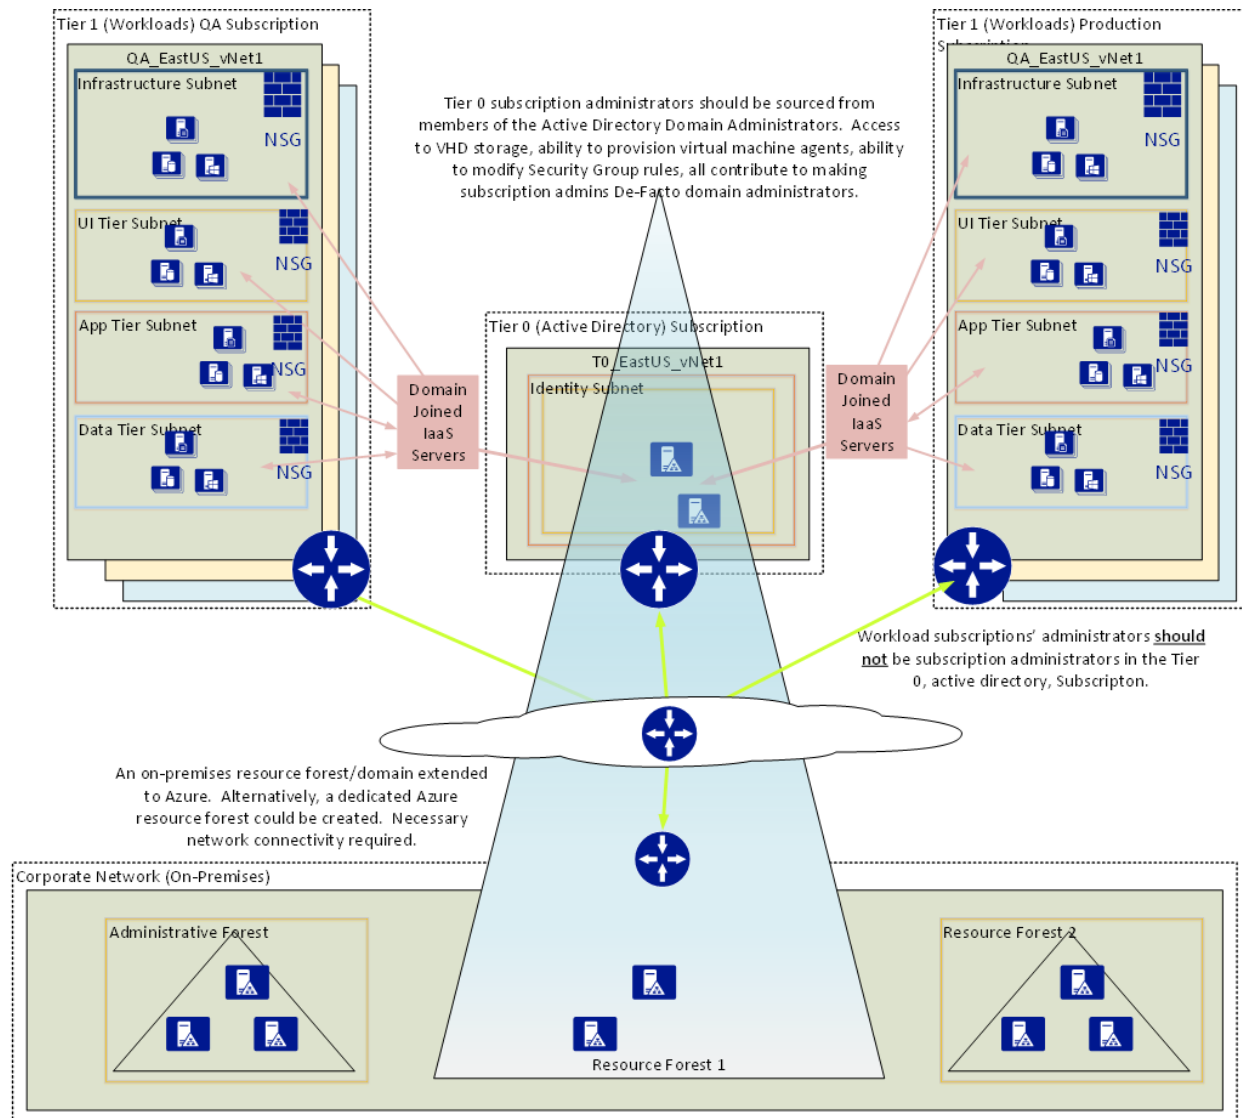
Tier 1 (Workloads) QA Subscription

QA_EastUS_vNet1

Infrastructure Subnet

NSG

UI Tier Subnet

NSG

App Tier Subnet

NSG

Data Tier Subnet

NSG

Tier 0 subscription administrators should be sourced from members of the Active Directory Domain Administrators. Access to VHD storage, ability to provision virtual machine agents, ability to modify Security Group rules, all contribute to making subscription admins De-Facto domain administrators.

Tier 1 (Workloads) Production Subscription

QA_EastUS_vNet1

Infrastructure Subnet

NSG

UI Tier Subnet

NSG

App Tier Subnet

NSG

Data Tier Subnet

NSG

Domain Joined IaaS Servers

Tier 0 (Active Directory) Subscription

T0_EastUS_vNet1

Identity Subnet

Domain Joined IaaS Servers

Workload subscriptions' administrators should not be subscription administrators in the Tier 0, active directory, Subscripton.

An on-premises resource forest/domain extended to Azure. Alternatively, a dedicated Azure resource forest could be created. Necessary network connectivity required.

Corporate Network (On-Premises)

Administrative Forest

Resource Forest 1

Resource Forest 2